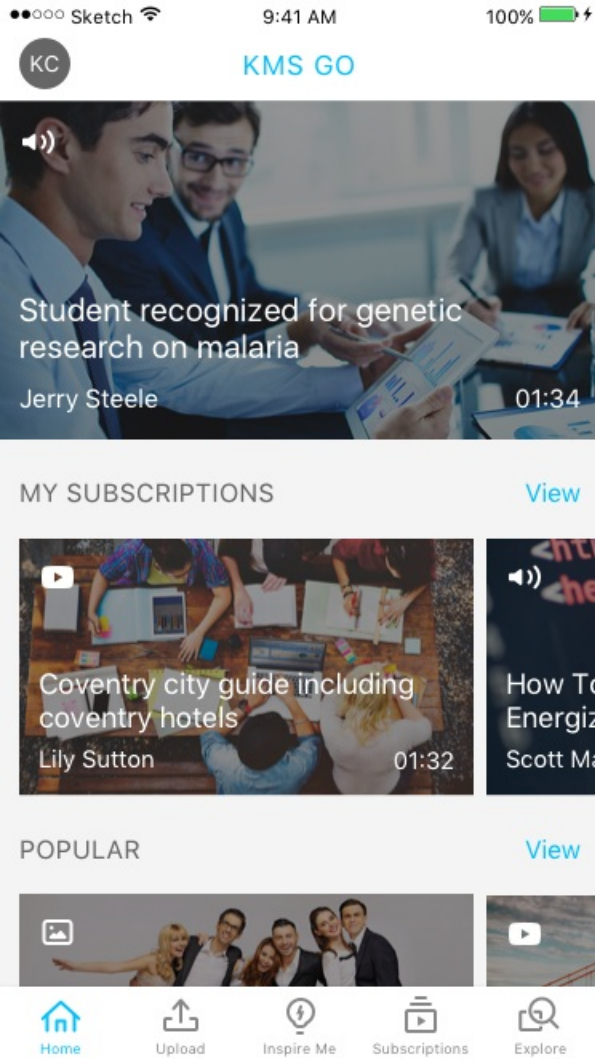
●●○○○ Sketch 9:41 AM 100%

KC KMS GO

Student recognized for genetic research on malaria

Jerry Steele 01:34

MY SUBSCRIPTIONS View

Coventry city guide including coventry hotels

Lily Sutton 01:32

How To Energiz

Scott Ma

POPULAR View

Home Upload Inspire Me Subscriptions Explore